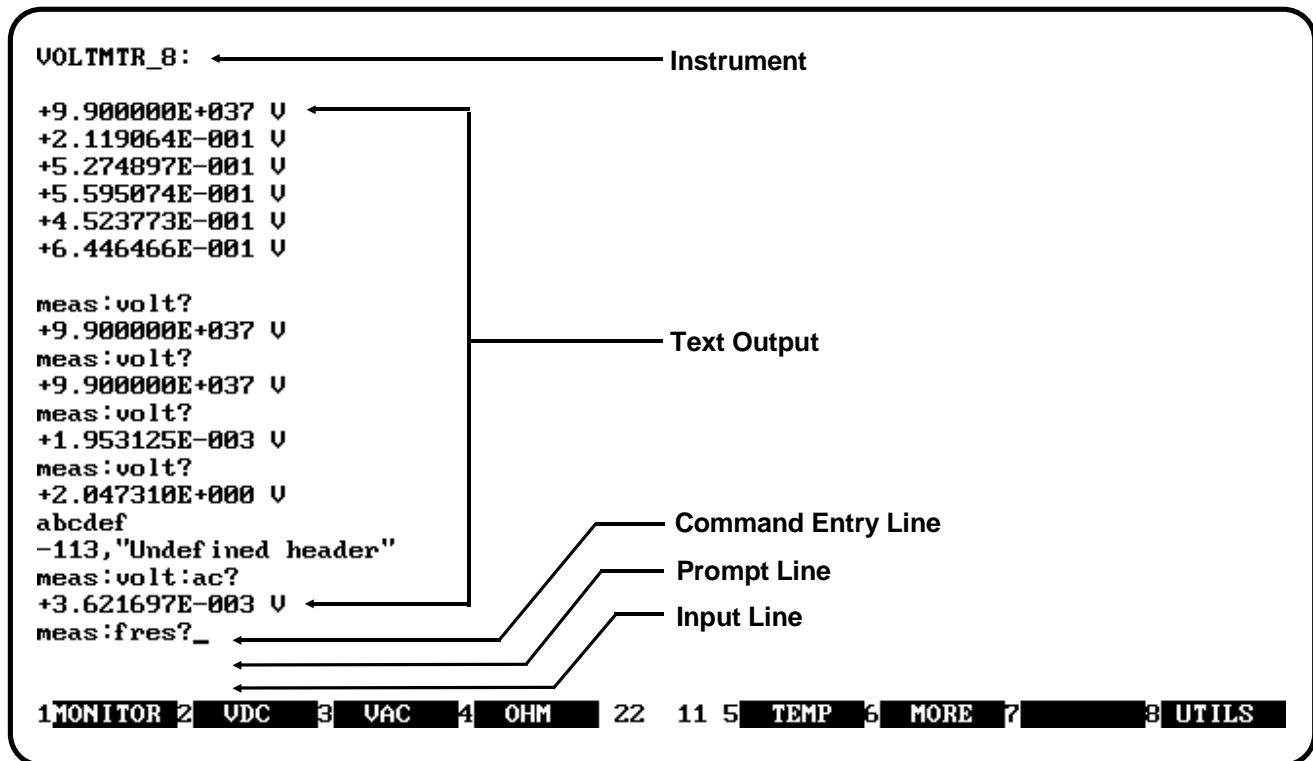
VOLTMTR_8:

Instrument

+9.900000E+037 V
+2.119064E-001 V
+5.274897E-001 V
+5.595074E-001 V
+4.523773E-001 V
+6.446466E-001 V

meas:volt?
+9.900000E+037 V
meas:volt?
+9.900000E+037 V
meas:volt?
+1.953125E-003 V
meas:volt?
+2.047310E+000 V
abcdef
-113,"Undefined header"
meas:volt:ac?
+3.621697E-003 V
meas:fres?_

Text Output

Command Entry Line

Prompt Line

Input Line

1 MONITOR 2 VDC 3 VAC 4 OHM 22 11 5 TEMP 6 MORE 7 8 UTILS